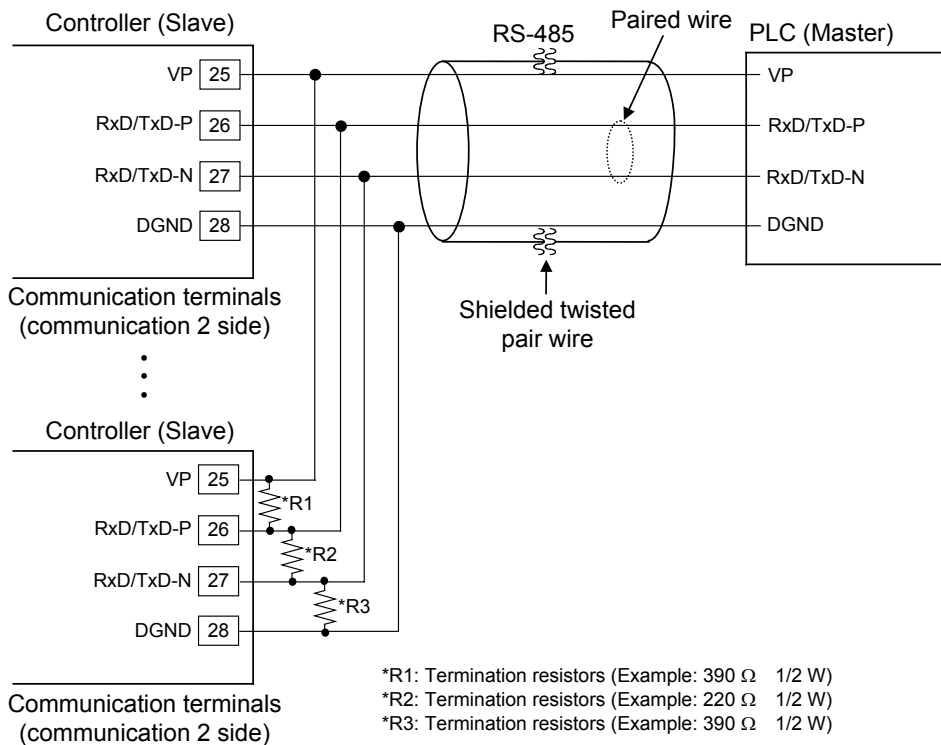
Controller (Slave)

VP 25
RxD/TxD-P 26
RxD/TxD-N 27
DGND 28

Communication terminals (communication 2 side)

RS-485

Paired wire

PLC (Master)

VP
RxD/TxD-P
RxD/TxD-N
DGND

Shielded twisted pair wire

Controller (Slave)

VP 25
*R1
RxD/TxD-P 26
*R2
RxD/TxD-N 27
*R3
DGND 28

Communication terminals (communication 2 side)

*R1: Termination resistors (Example: 390 $\Omega$ 1/2 W)
*R2: Termination resistors (Example: 220 $\Omega$ 1/2 W)
*R3: Termination resistors (Example: 390 $\Omega$ 1/2 W)